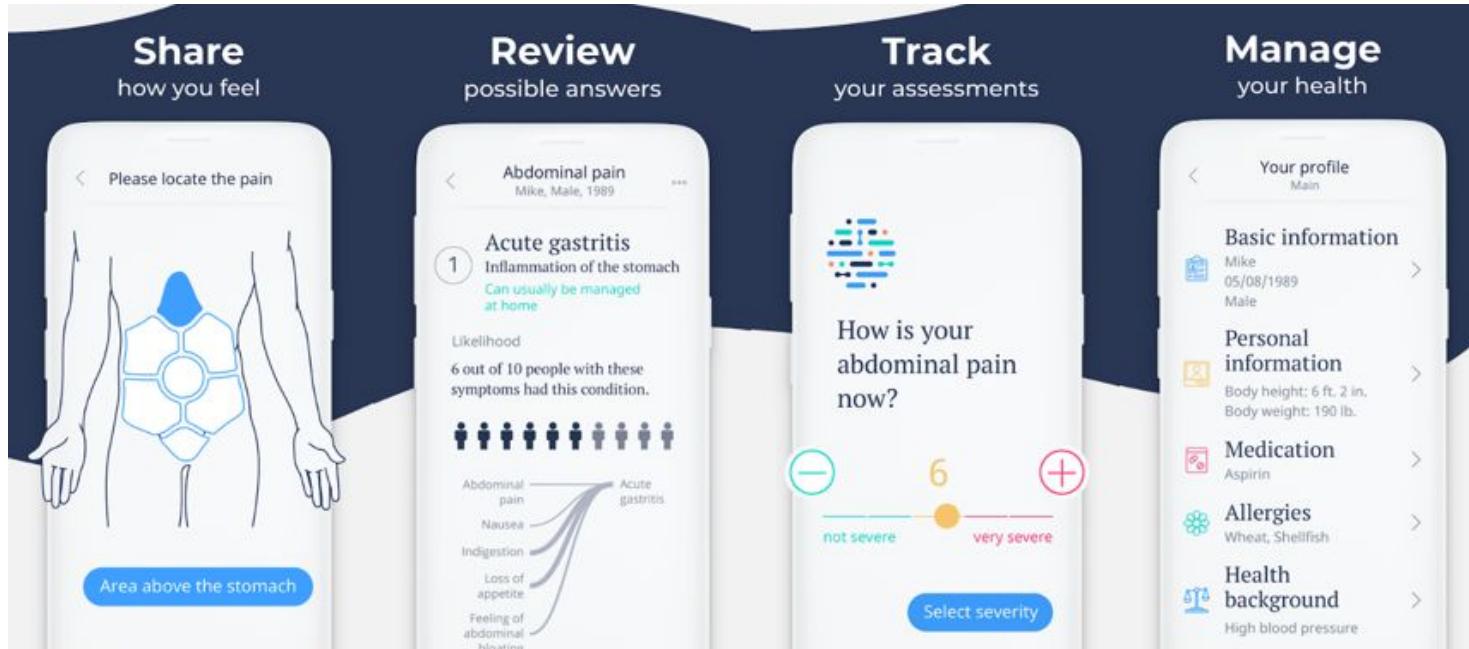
Share
how you feel

Please locate the pain

Area above the stomach

Review
possible answers

Abdominal pain
Mike, Male, 1989

1 Acute gastritis
Inflammation of the stomach
Can usually be managed at home

Likelihood
6 out of 10 people with these symptoms had this condition.

Abdominal pain
Nausea
Indigestion
Loss of appetite
Feeling of abdominal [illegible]
Acute gastritis

Track
your assessments

How is your abdominal pain now?

6
not severe
very severe

Select severity

Manage
your health

Your profile
Main

Basic information
Mike
05/08/1989
Male

Personal information
Body height: 6 ft. 2 in.
Body weight: 190 lb.

Medication
Aspirin

Allergies
Wheat, Shellfish

Health background
High blood pressure